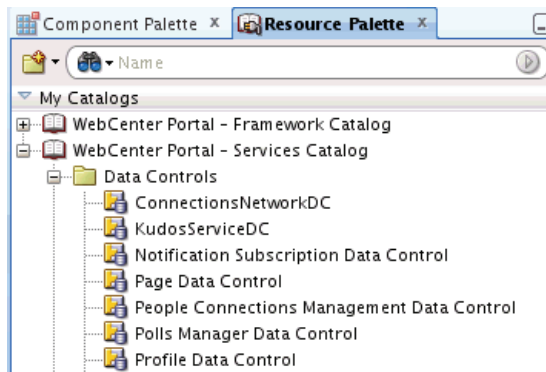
Component Palette ✕ Resource Palette ✕

Name

My Catalogs

WebCenter Portal - Framework Catalog

WebCenter Portal - Services Catalog

Data Controls

ConnectionsNetworkDC

KudosServiceDC

Notification Subscription Data Control

Page Data Control

People Connections Management Data Control

Polls Manager Data Control

Profile Data Control